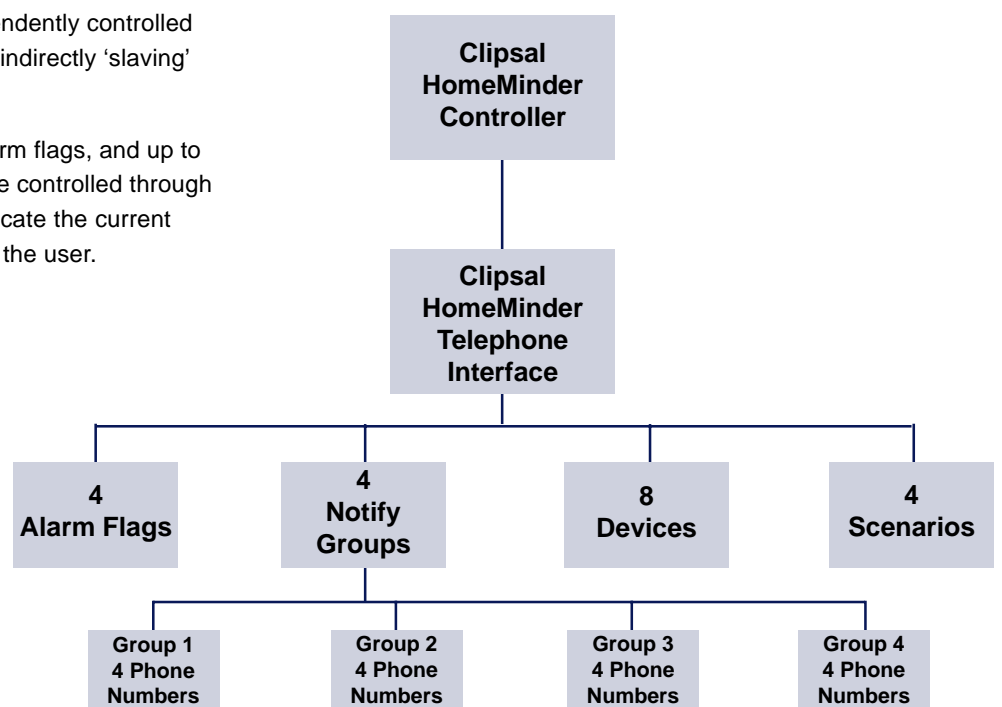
ndently controlled
indirectly 'slaving'

rm flags, and up to
e controlled through
cate the current
the user.

Clipsal HomeMinder Controller

Clipsal HomeMinder Telephone Interface

4
Alarm Flags

4
Notify Groups

8
Devices

4
Scenarios

Group 1
4 Phone Numbers

Group 2
4 Phone Numbers

Group 3
4 Phone Numbers

Group 4
4 Phone Numbers